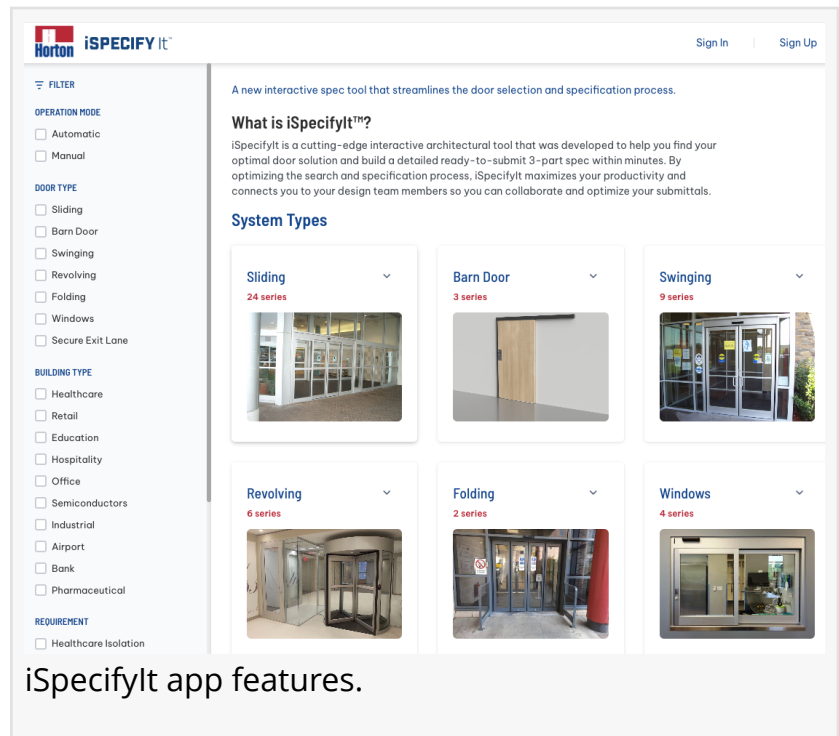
Horton iSPECIFY It™

Sign In | Sign Up

FILTER

OPERATION MODE
Automatic
Manual

DOOR TYPE
Sliding
Barn Door
Swinging
Revolving
Folding
Windows
Secure Exit Lane

BUILDING TYPE
Healthcare
Retail
Education
Hospitality
Office
Semiconductors
Industrial
Airport
Bank
Pharmaceutical

REQUIREMENT
Healthcare Isolation

A new interactive spec tool that streamlines the door selection and specification process.

What is iSpecifyIt™?

iSpecifyIt is a cutting-edge interactive architectural tool that was developed to help you find your optimal door solution and build a detailed ready-to-submit 3-part spec within minutes. By optimizing the search and specification process, iSpecifyIt maximizes your productivity and connects you to your design team members so you can collaborate and optimize your submittals.

System Types

Sliding
24 series

Barn Door
3 series

Swinging
9 series

Revolving
6 series

Folding
2 series

Windows
4 series

iSpecifyIt app features.